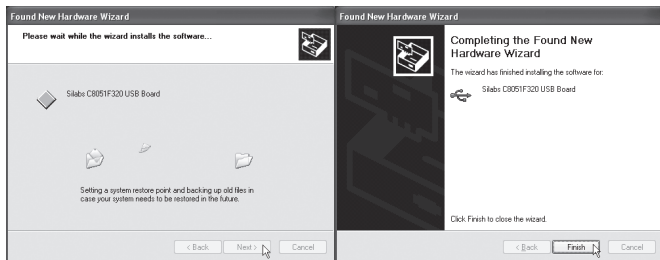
Found New Hardware Wizard

Please wait while the wizard installs the software...

Silabs C8051F320 USB Board

Setting a system restore point and backing up old files in case your system needs to be restored in the future.

< Back Next > Cancel

Found New Hardware Wizard

Completing the Found New Hardware Wizard

The wizard has finished installing the software for:

Silabs C8051F320 USB Board

Click Finish to close the wizard.

< Back Finish Cancel